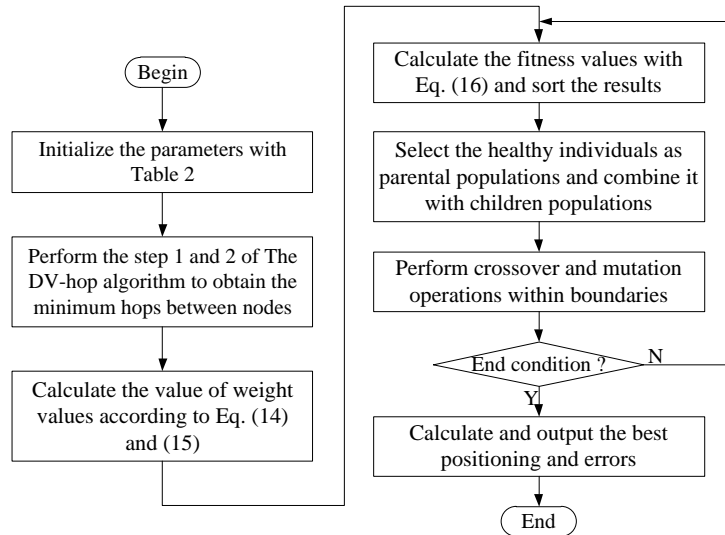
Begin

Initialize the parameters with Table 2

Perform the step 1 and 2 of The DV-hop algorithm to obtain the minimum hops between nodes

Calculate the value of weight values according to Eq. (14) and (15)

Calculate the fitness values with Eq. (16) and sort the results

Select the healthy individuals as parental populations and combine it with children populations

Perform crossover and mutation operations within boundaries

End condition ?

N

Y

Calculate and output the best positioning and errors

End